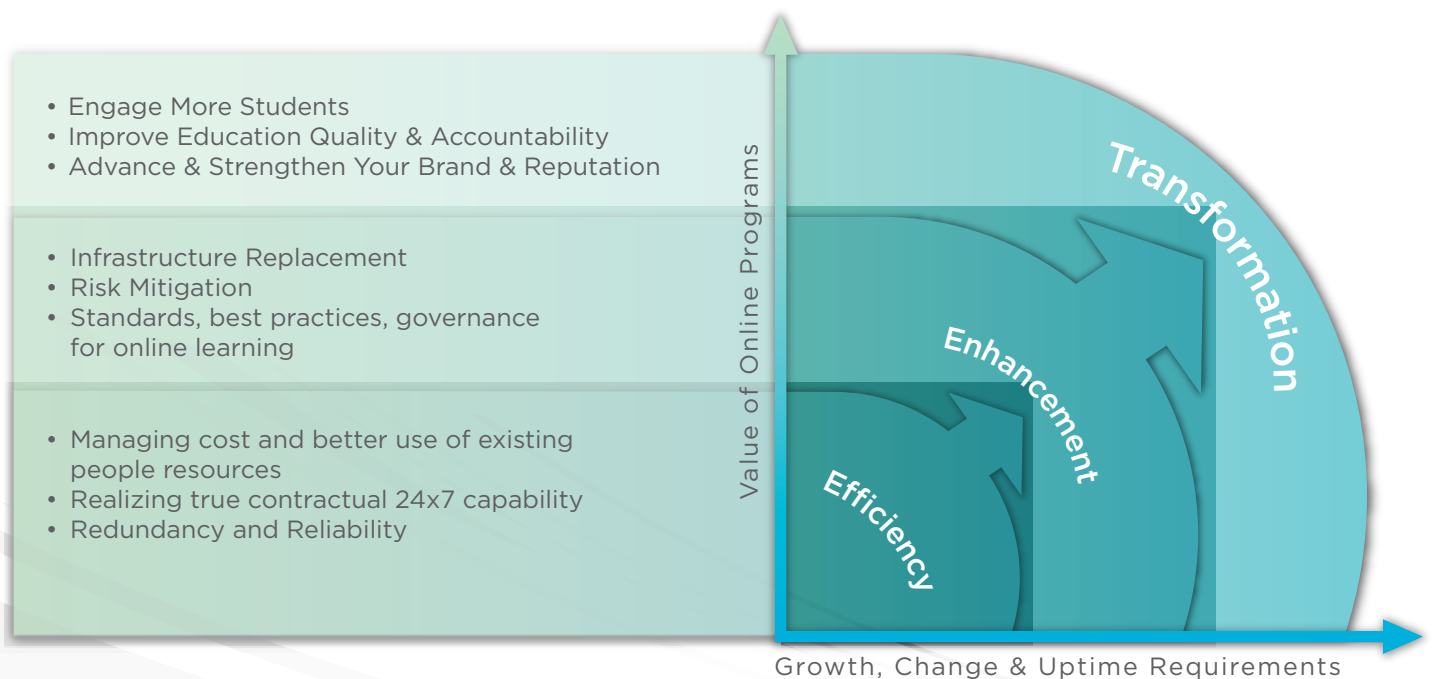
• Engage More Students
• Improve Education Quality & Accountability
• Advance & Strengthen Your Brand & Reputation

• Infrastructure Replacement
• Risk Mitigation
• Standards, best practices, governance for online learning

• Managing cost and better use of existing people resources
• Realizing true contractual 24x7 capability
• Redundancy and Reliability

Value of Online Programs

Transformation

Enhancement

Efficiency

Growth, Change & Uptime Requirements